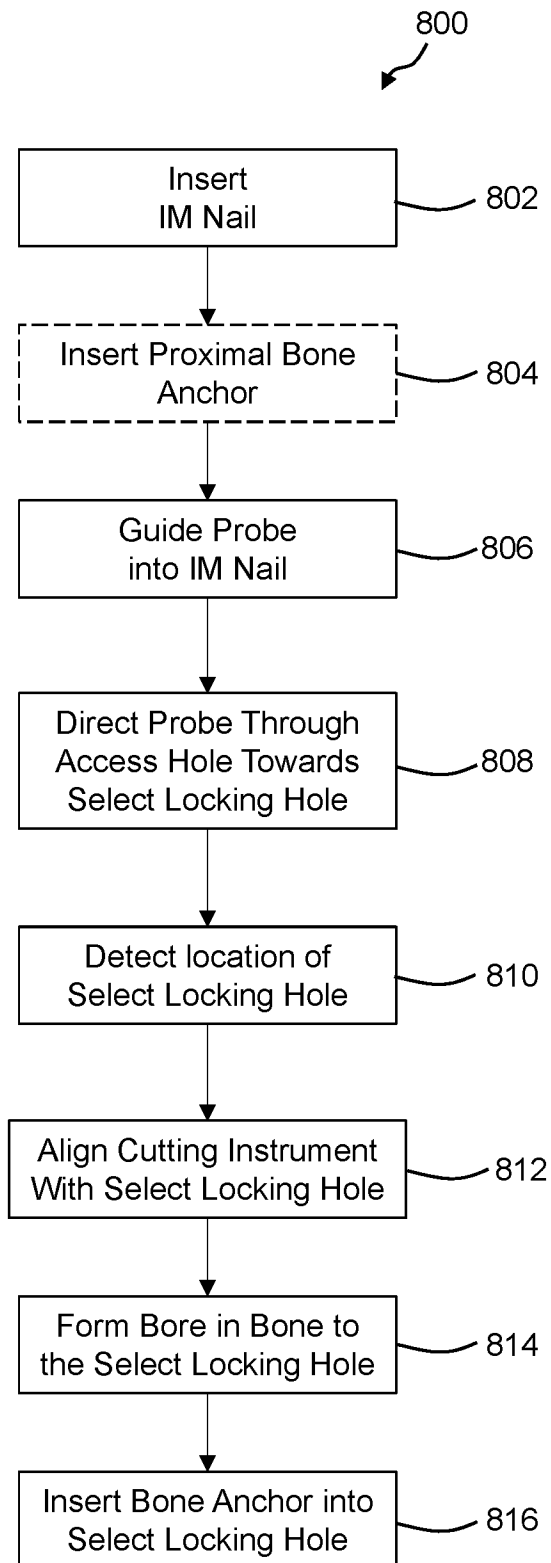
800

Insert IM Nail

802

Insert Proximal Bone Anchor

804

Guide Probe into IM Nail

806

Direct Probe Through Access Hole Towards Select Locking Hole

808

Detect location of Select Locking Hole

810

Align Cutting Instrument With Select Locking Hole

812

Form Bore in Bone to the Select Locking Hole

814

Insert Bone Anchor into Select Locking Hole

816